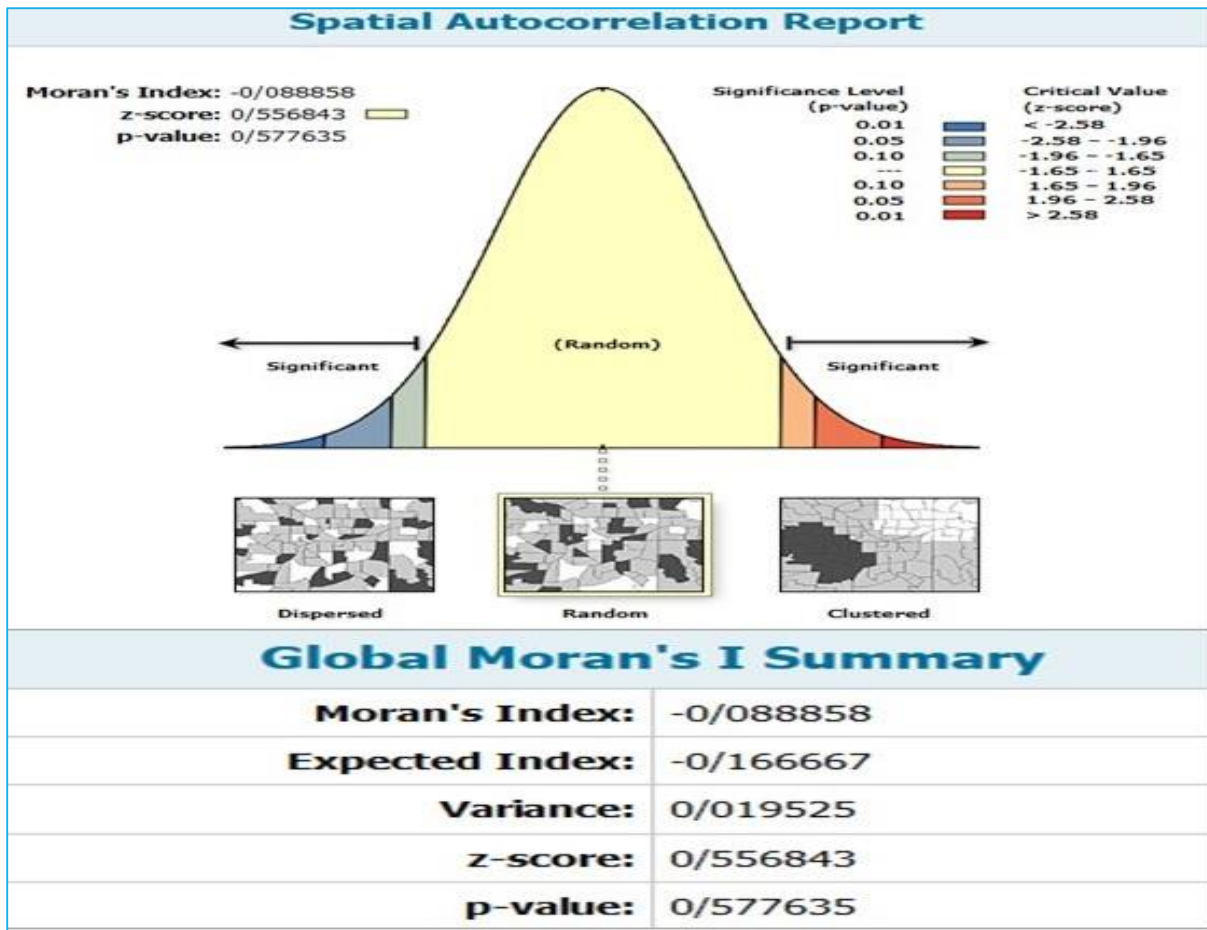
Spatial Autocorrelation Report

Moran's Index: -0/088858
z-score: 0/556843
p-value: 0/577635

| Significance Level (p-value) | Critical Value (z-score) |
|---|---|
| 0.01 | < -2.58 |
| 0.05 | -2.58 - -1.96 |
| 0.10 | -1.96 - -1.65 |
| --- | -1.65 - 1.65 |
| 0.10 | 1.65 - 1.96 |
| 0.05 | 1.96 - 2.58 |
| 0.01 | > 2.58 |

Significant

(Random)

Significant

Dispersed

Random

Clustered

Global Moran's I Summary

| | |
|---|---|
| Moran's Index: | -0/088858 |
| Expected Index: | -0/166667 |
| Variance: | 0/019525 |
| z-score: | 0/556843 |
| p-value: | 0/577635 |